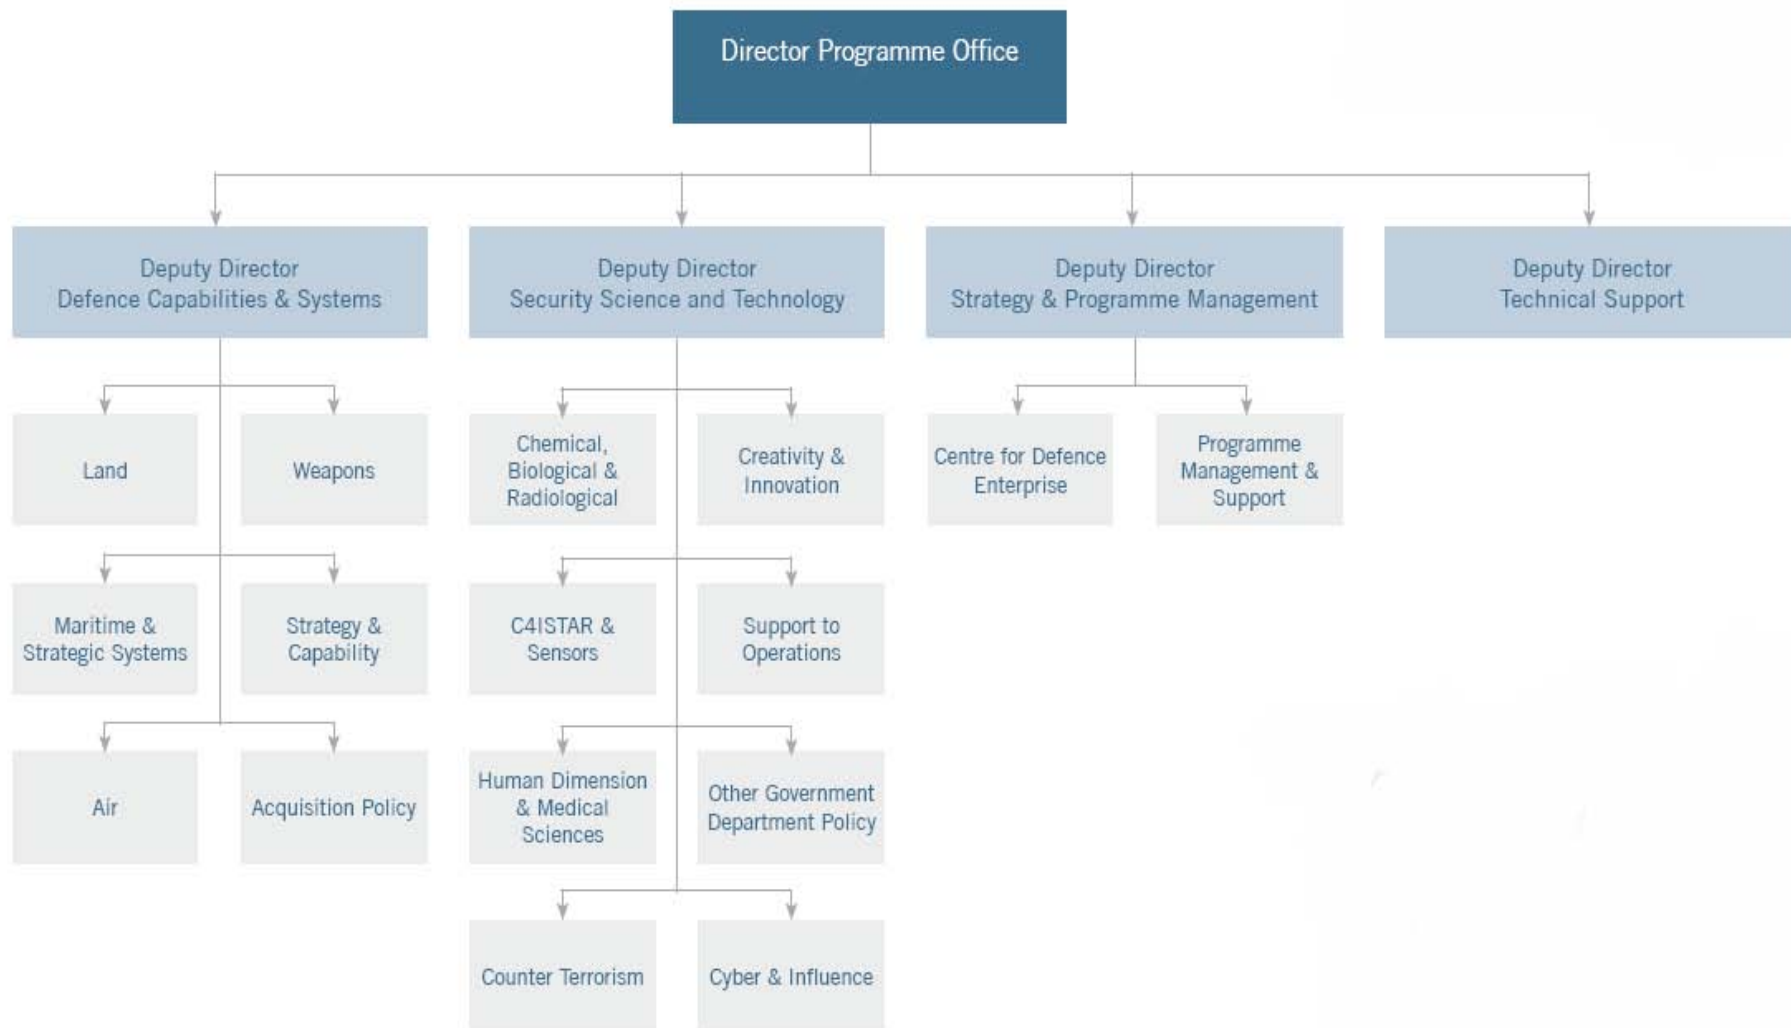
Director Programme Office

Deputy Director
Defence Capabilities & Systems

Deputy Director
Security Science and Technology

Deputy Director
Strategy & Programme Management

Deputy Director
Technical Support

Land

Weapons

Maritime & Strategic Systems

Strategy & Capability

Air

Acquisition Policy

Chemical, Biological & Radiological

Creativity & Innovation

C4ISTAR & Sensors

Support to Operations

Human Dimension & Medical Sciences

Other Government Department Policy

Counter Terrorism

Cyber & Influence

Centre for Defence Enterprise

Programme Management & Support